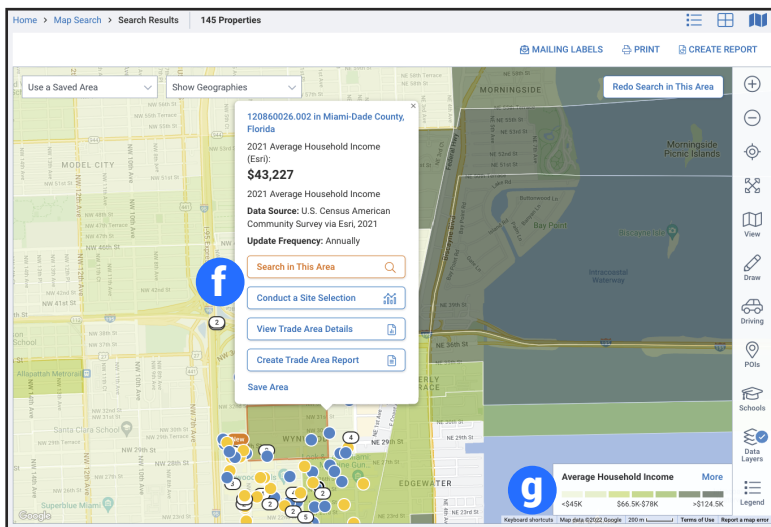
Home > Map Search > Search Results 145 Properties

MAILING LABELS PRINT CREATE REPORT

Use a Saved Area
Show Geographies
Redo Search in This Area

120860026.002 in Miami-Dade County, Florida

2021 Average Household Income (Esri):
$43,227
2021 Average Household Income
Data Source: U.S. Census American Community Survey via Esri, 2021
Update Frequency: Annually

Search in This Area
Conduct a Site Selection
View Trade Area Details
Create Trade Area Report
Save Area

f

g

MORNINGSIDE
Morningside Picnic Islands
MODEL CITY
Bay Point
Intracoastal Waterway
Allapattah Metrorail
Santa Clara School
Superblue Miami
WYN
EDGEWATER
School
NE 38th St
NE 36th St
NE 31st St
NE 28th St
NE 23rd St
NE 17th St
NW 41st St
NW 36th St
NW 28th St
NW 62nd St
NW 54th St
NW 46th St
NE 58th Terrace
NE 55th Terrace
NE 51st Terrace
NE 50th Terrace
NE 48th Terrace

2
4
2
3
5
2
NEW

View
Draw
Driving
POIs
Schools
Data Layers
Legend

Average Household Income More
<$45K $66.5K-$78K >$124.5K

Google
Keyboard shortcuts Map data ©2022 Google 200 m Terms of Use Report a map error